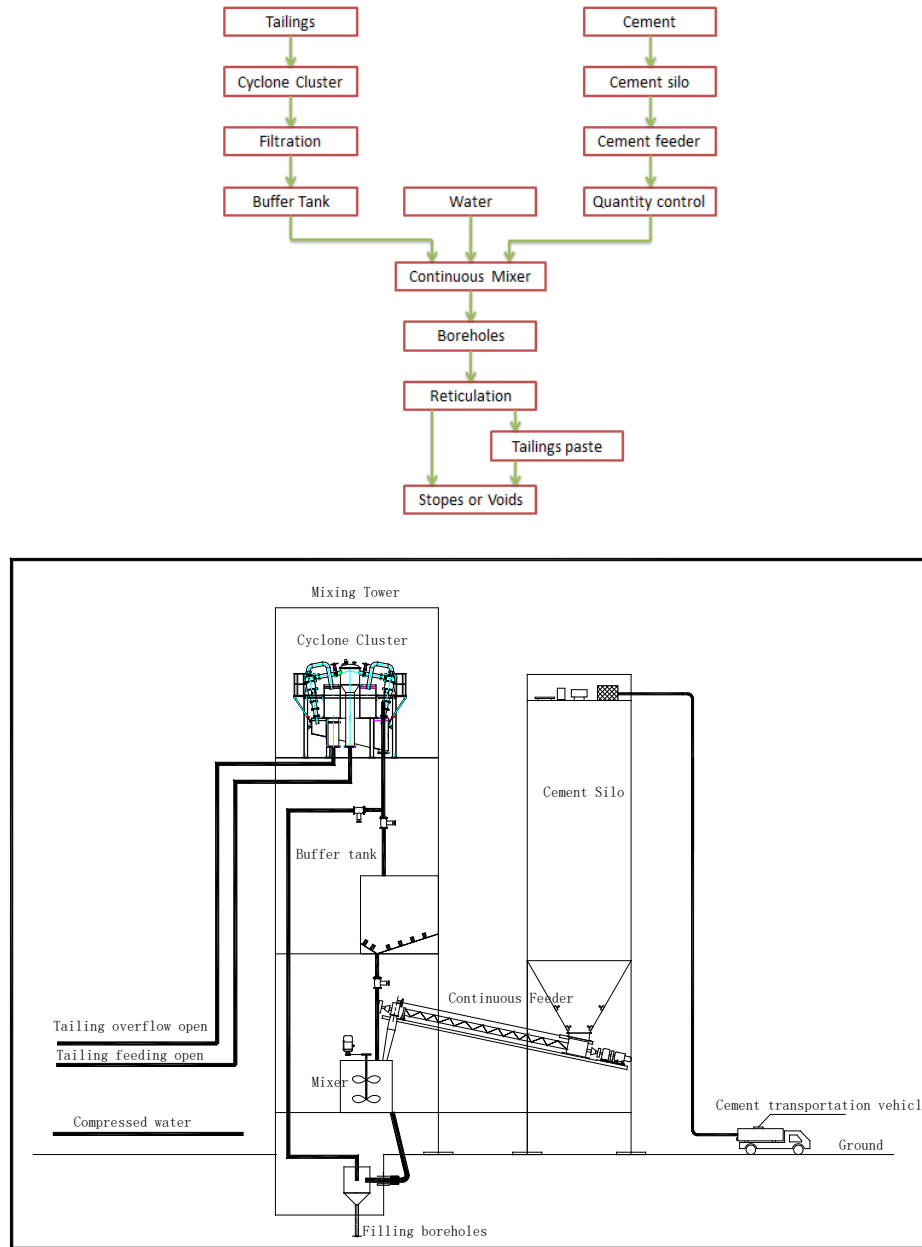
Tailings
Cyclone Cluster
Filtration
Buffer Tank
Cement
Cement silo
Cement feeder
Quantity control
Water
Continuous Mixer
Boreholes
Reticulation
Tailings paste
Stopes or Voids

Mixing Tower
Cyclone Cluster
Cement Silo
Buffer tank
Continuous Feeder
Tailing overflow open
Tailing feeding open
Mixer
Compressed water
Cement transportation vehicl
Ground
Filling boreholes